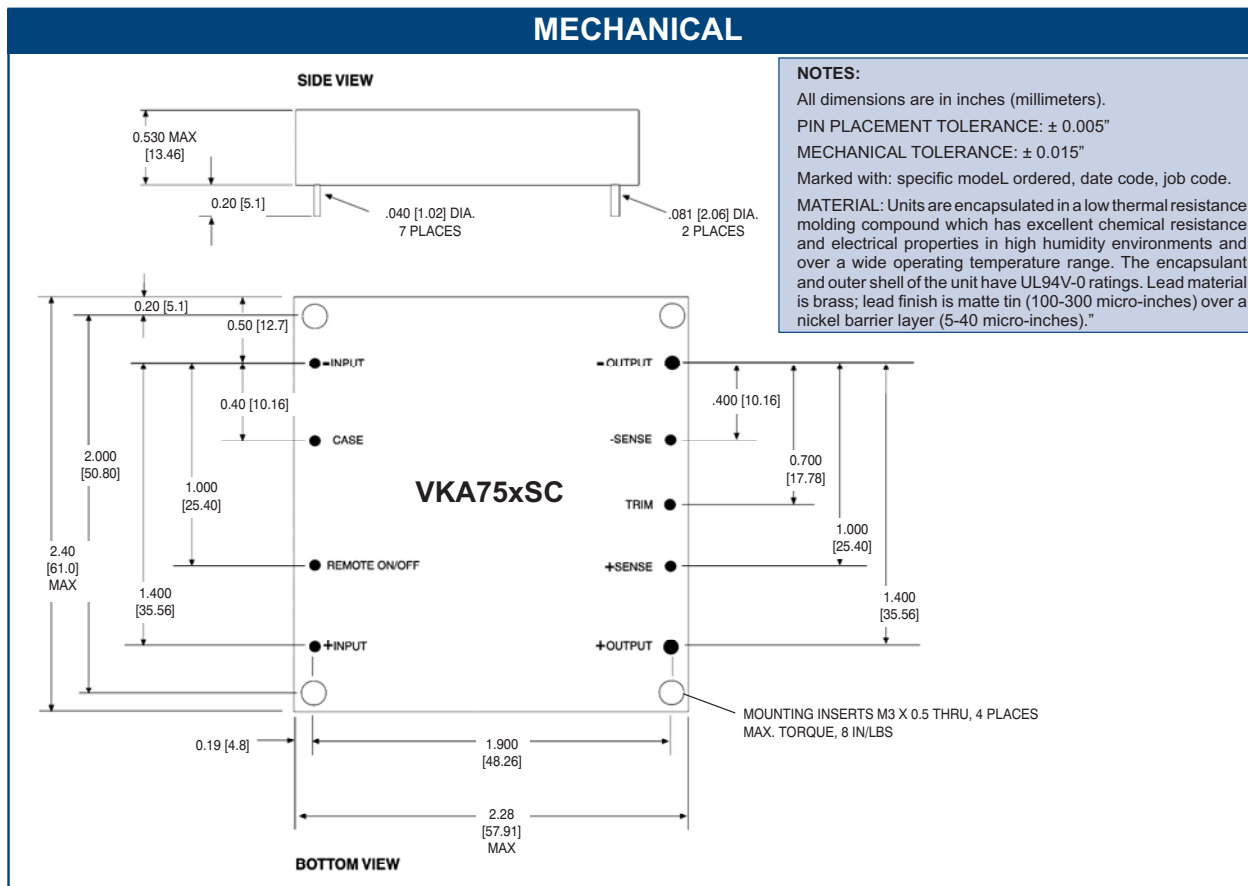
MECHANICAL

SIDE VIEW

0.530 MAX
[13.46]

0.20 [5.1]

.040 [1.02] DIA.
7 PLACES

.081 [2.06] DIA.
2 PLACES

NOTES:

All dimensions are in inches (millimeters).

PIN PLACEMENT TOLERANCE: ± 0.005"

MECHANICAL TOLERANCE: ± 0.015"

Marked with: specific modeL ordered, date code, job code.

MATERIAL: Units are encapsulated in a low thermal resistance molding compound which has excellent chemical resistance and electrical properties in high humidity environments and over a wide operating temperature range. The encapsulant and outer shell of the unit have UL94V-0 ratings. Lead material is brass; lead finish is matte tin (100-300 micro-inches) over a nickel barrier layer (5-40 micro-inches)."

0.20 [5.1]

0.50 [12.7]

-INPUT

0.40 [10.16]

CASE

2.000
[50.80]

1.000
[25.40]

2.40
[61.0]
MAX

REMOTE ON/OFF

1.400
[35.56]

+INPUT

VKA75xSC

-OUTPUT

.400 [10.16]

-SENSE

0.700
[17.78]

TRIM

1.000
[25.40]

+SENSE

1.400
[35.56]

+OUTPUT

MOUNTING INSERTS M3 X 0.5 THRU, 4 PLACES
MAX. TORQUE, 8 IN/LBS

0.19 [4.8]

1.900
[48.26]

2.28
[57.91]
MAX

BOTTOM VIEW